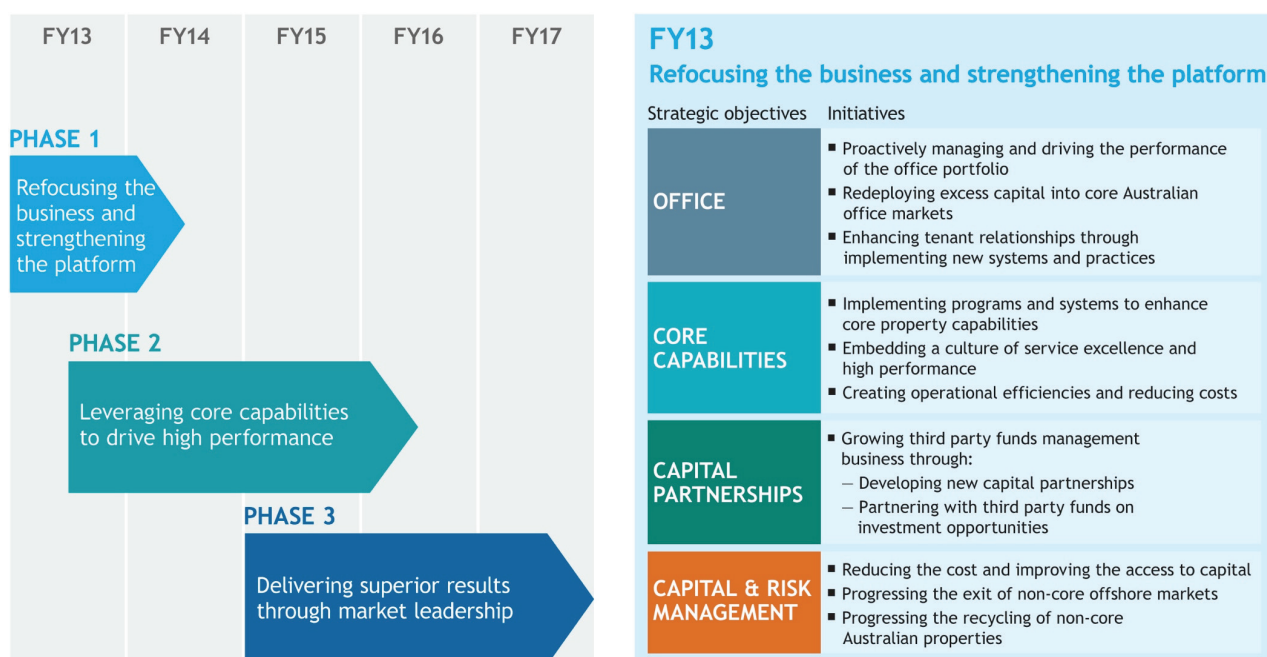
| FY13 | FY14 | FY15 | FY16 | FY17 |
|---|---|---|---|---|

PHASE 1
Refocusing the business and strengthening the platform

PHASE 2
Leveraging core capabilities to drive high performance

PHASE 3
Delivering superior results through market leadership

FY13
Refocusing the business and strengthening the platform

| Strategic objectives | Initiatives |
|---|---|
| OFFICE | ■ Proactively managing and driving the performance of the office portfolio ■ Redeploying excess capital into core Australian office markets ■ Enhancing tenant relationships through implementing new systems and practices |
| CORE CAPABILITIES | ■ Implementing programs and systems to enhance core property capabilities ■ Embedding a culture of service excellence and high performance ■ Creating operational efficiencies and reducing costs |
| CAPITAL PARTNERSHIPS | ■ Growing third party funds management business through: — Developing new capital partnerships — Partnering with third party funds on investment opportunities |
| CAPITAL & RISK MANAGEMENT | ■ Reducing the cost and improving the access to capital ■ Progressing the exit of non-core offshore markets ■ Progressing the recycling of non-core Australian properties |